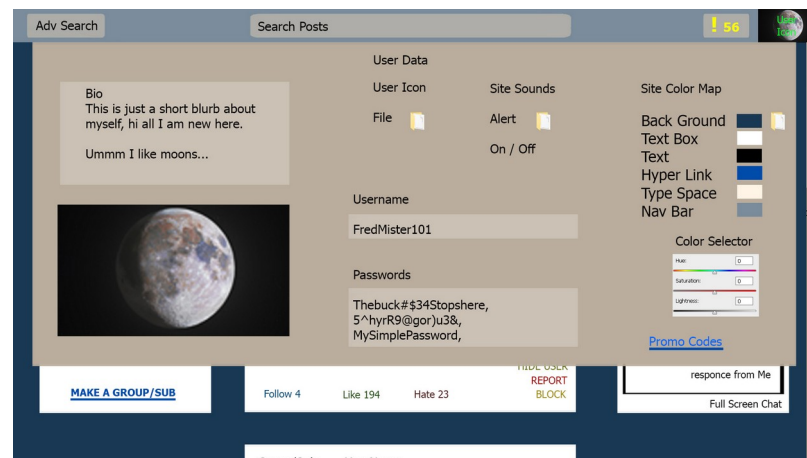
Adv Search

Search Posts

! 56

User Icon

User Data

Bio
This is just a short blurb about myself, hi all I am new here.

Ummm I like moons...

User Icon

File

Site Sounds

Alert

On / Off

Site Color Map

Back Ground
Text Box
Text
Hyper Link
Type Space
Nav Bar

Username

FredMister101

Passwords

Thebuck#$34Stopshere,
5^hyrR9@gor)u3&,
MySimplePassword,

Color Selector

Hue:
0
Saturation:
0
Lightness:
0

Promo Codes

HIDE USER
REPORT
BLOCK

MAKE A GROUP/SUB

Follow 4

Like 194

Hate 23

responce from Me

Full Screen Chat